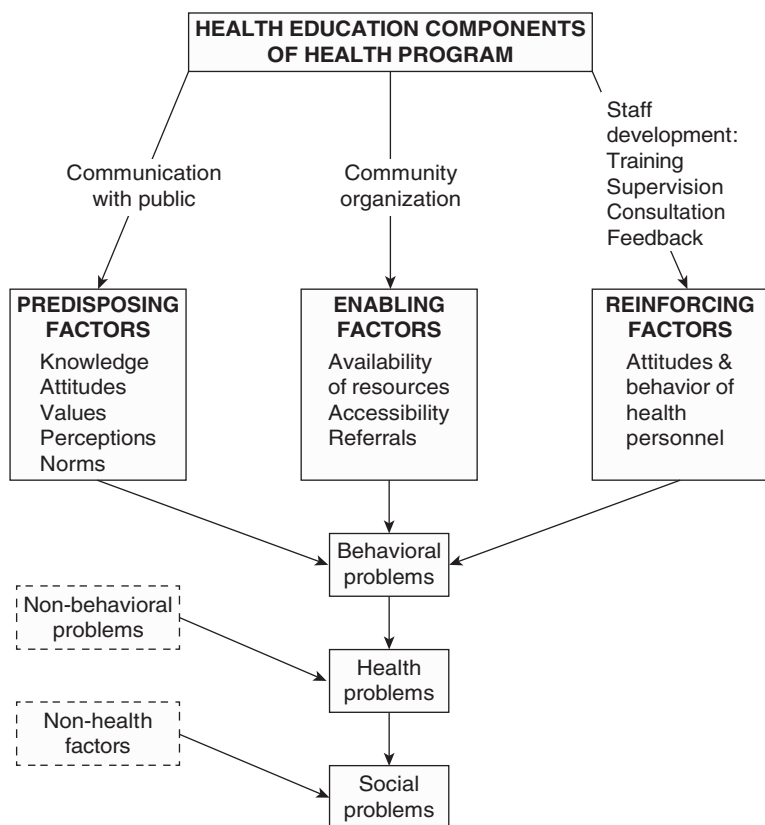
HEALTH EDUCATION COMPONENTS OF HEALTH PROGRAM

Communication with public

Community organization

Staff development:
Training
Supervision
Consultation
Feedback

PREDISPOSING FACTORS
Knowledge
Attitudes
Values
Perceptions
Norms

ENABLING FACTORS
Availability of resources
Accessibility
Referrals

REINFORCING FACTORS
Attitudes & behavior of health personnel

Behavioral problems

Non-behavioral problems

Health problems

Non-health factors

Social problems